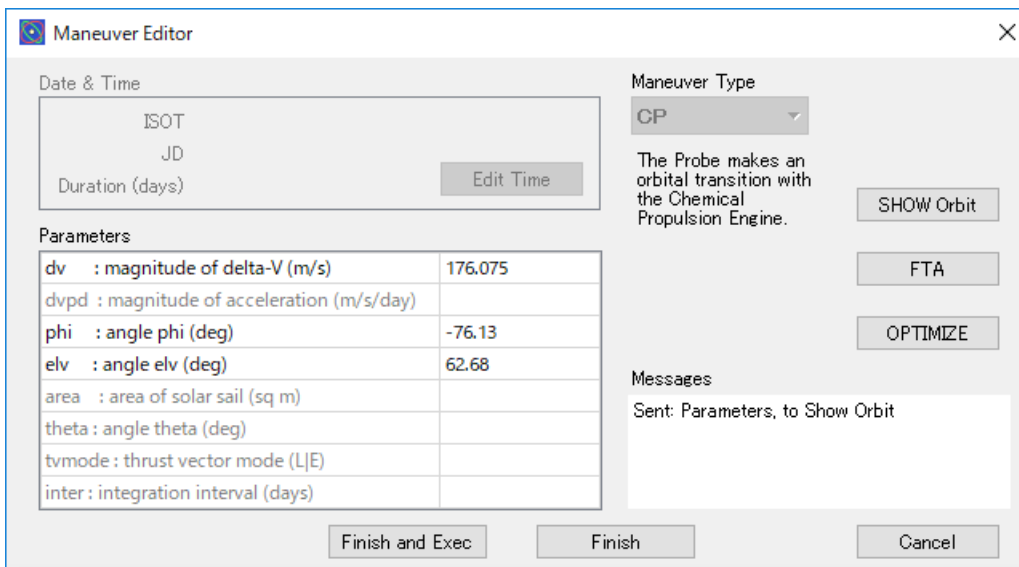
Maneuver Editor

Date & Time

ISOT

JD

Duration (days)

Edit Time

Maneuver Type

CP

The Probe makes an orbital transition with the Chemical Propulsion Engine.

SHOW Orbit

Parameters

| | |
|---|---|
| dv : magnitude of delta-V (m/s) | 176.075 |
| dvpd : magnitude of acceleration (m/s/day) | |
| phi : angle phi (deg) | -76.13 |
| elv : angle elv (deg) | 62.68 |
| area : area of solar sail (sq m) | |
| theta : angle theta (deg) | |
| tvmode : thrust vector mode (L\|E) | |
| inter : integration interval (days) | |

FTA

OPTIMIZE

Messages

Sent: Parameters, to Show Orbit

Finish and Exec

Finish

Cancel